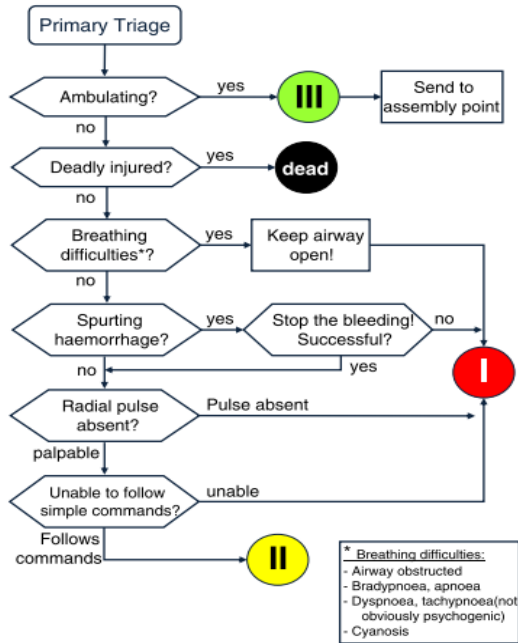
Primary Triage

Ambulating?
yes
III
Send to assembly point
no

Deadly injured?
yes
dead
no

Breathing difficulties*?
yes
Keep airway open!
no

Spurting haemorrhage?
yes
Stop the bleeding! Successful?
no
yes
no

I

Radial pulse absent?
Pulse absent
palpable

Unable to follow simple commands?
unable
Follows commands

II

* Breathing difficulties:
- Airway obstructed
- Bradypnoea, apnoea
- Dyspnoea, tachypnoea(not obviously psychogenic)
- Cyanosis